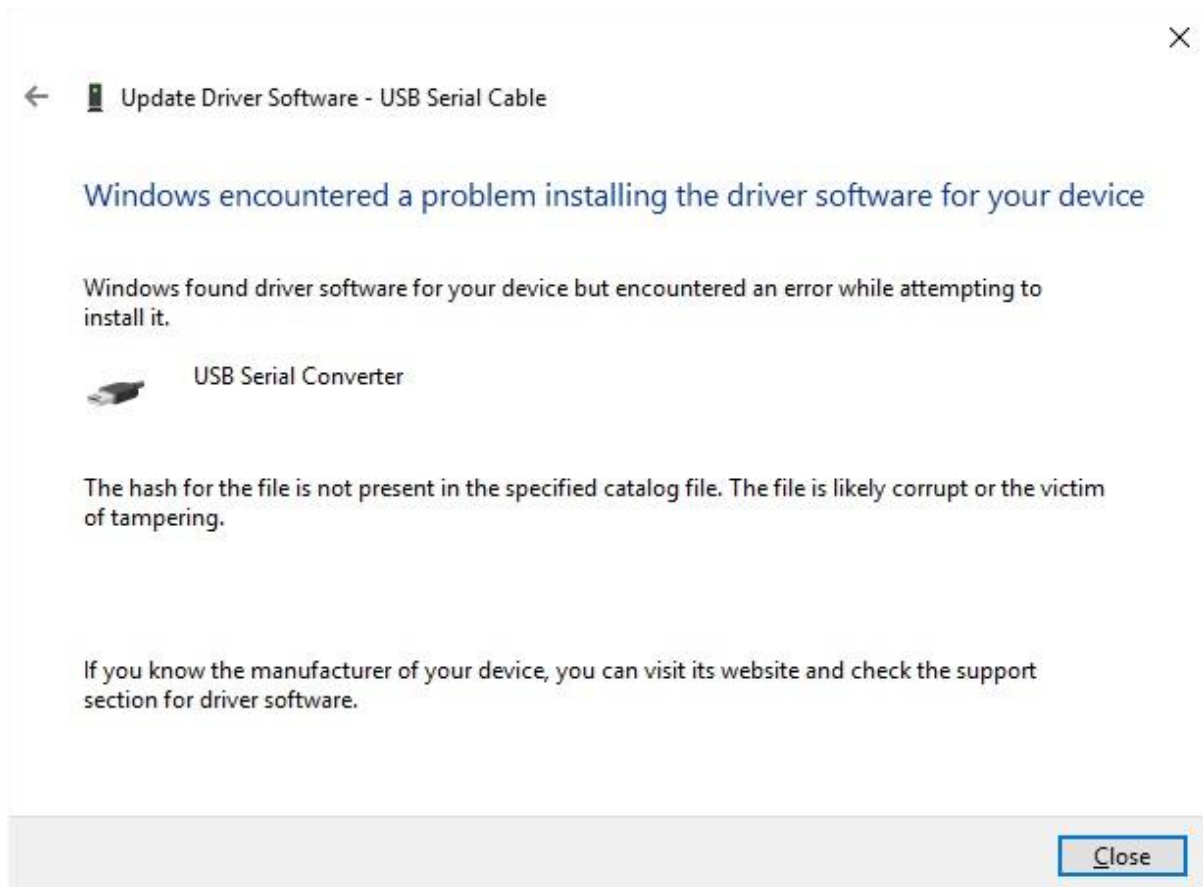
×

← Update Driver Software - USB Serial Cable

Windows encountered a problem installing the driver software for your device

Windows found driver software for your device but encountered an error while attempting to install it.

USB Serial Converter

The hash for the file is not present in the specified catalog file. The file is likely corrupt or the victim of tampering.

If you know the manufacturer of your device, you can visit its website and check the support section for driver software.

Close